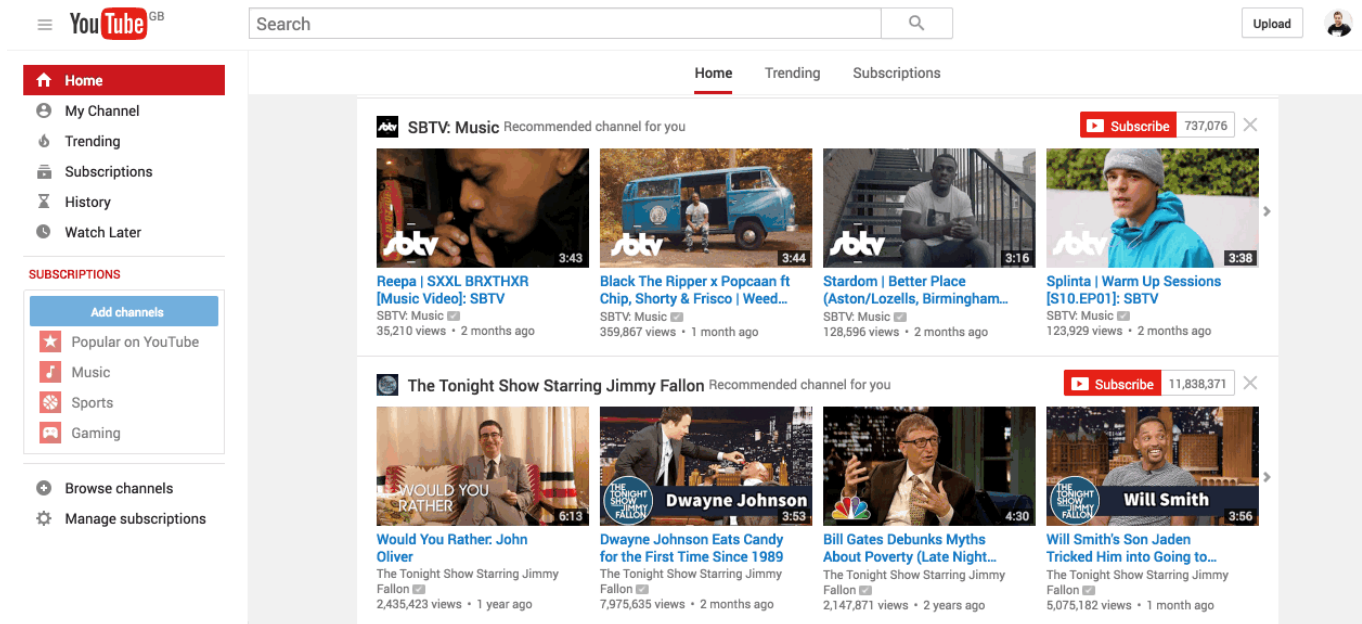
YouTube GB

Search

Upload

Home
My Channel
Trending
Subscriptions
History
Watch Later

SUBSCRIPTIONS

Add channels
Popular on YouTube
Music
Sports
Gaming

Browse channels
Manage subscriptions

Home Trending Subscriptions

SBTV: Music Recommended channel for you

Subscribe 737,076

SBTV 3:43
Reepa | SXXL BRXTHXR [Music Video]: SBTV
SBTV: Music
35,210 views • 2 months ago

SBTV 3:44
Black The Ripper x Popcaan ft Chip, Shorty & Frisco | Weed...
SBTV: Music
359,867 views • 1 month ago

SBTV 3:16
Stardom | Better Place (Aston/Lozells, Birmingham...
SBTV: Music
128,596 views • 2 months ago

SBTV 3:38
Splinta | Warm Up Sessions [S10.EP01]: SBTV
SBTV: Music
123,929 views • 2 months ago

The Tonight Show Starring Jimmy Fallon Recommended channel for you

Subscribe 11,838,371

WOULD YOU RATHER 6:13
Would You Rather: John Oliver
The Tonight Show Starring Jimmy Fallon
2,435,423 views • 1 year ago

THE TONIGHT SHOW JIMMY FALLON Dwayne Johnson 3:53
Dwayne Johnson Eats Candy for the First Time Since 1989
The Tonight Show Starring Jimmy Fallon
7,975,635 views • 2 months ago

4:30
Bill Gates Debunks Myths About Poverty (Late Night...
The Tonight Show Starring Jimmy Fallon
2,147,871 views • 2 years ago

THE TONIGHT SHOW JIMMY FALLON Will Smith 3:56
Will Smith's Son Jaden Tricked Him into Going to...
The Tonight Show Starring Jimmy Fallon
5,075,182 views • 1 month ago